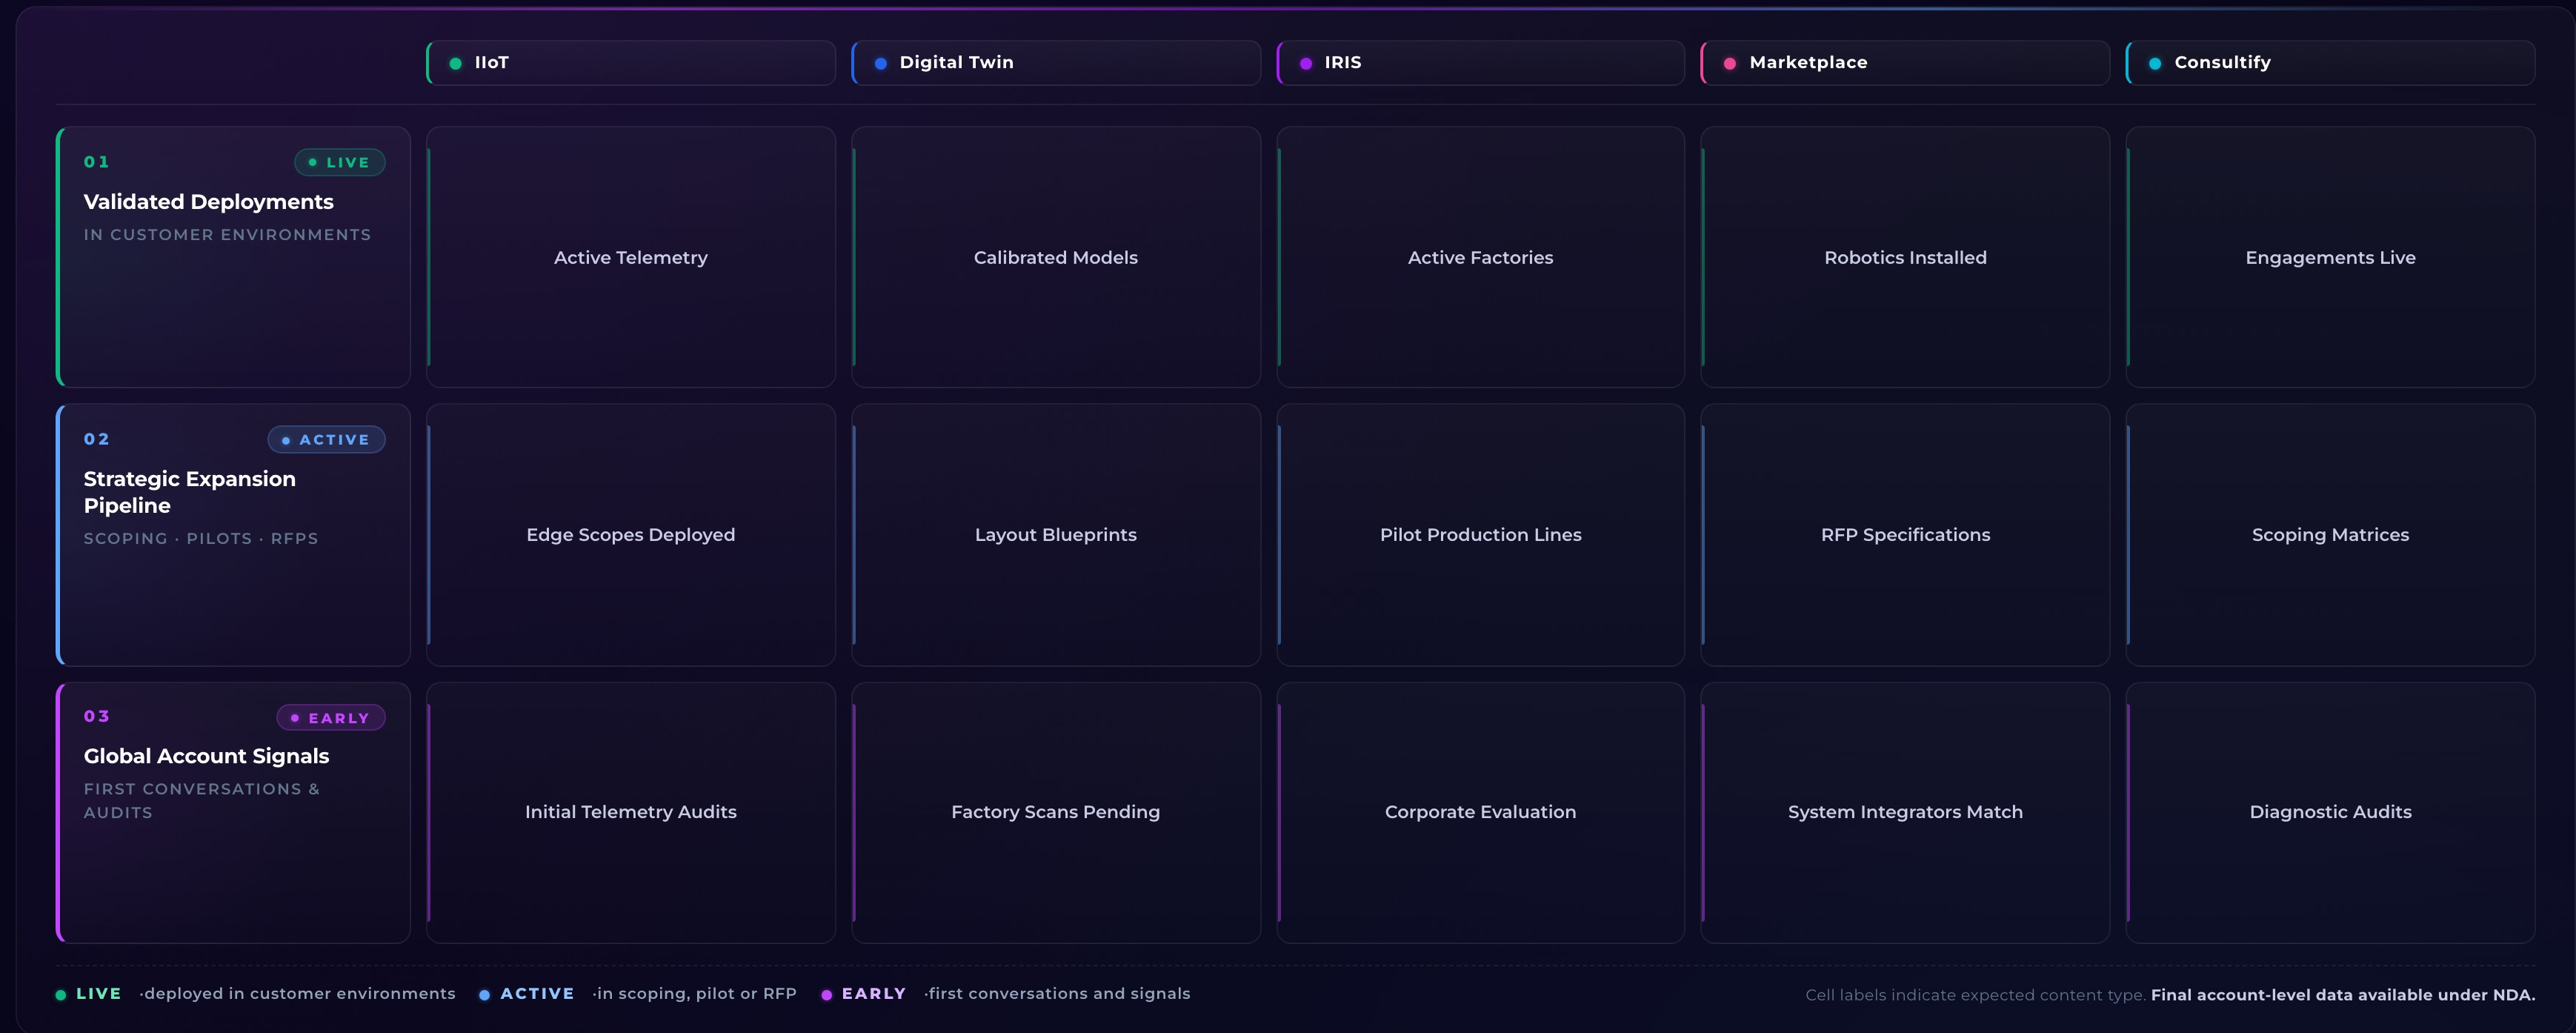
| | IIoT | Digital Twin | IRIS | Marketplace | Consultify |
|---|---|---|---|---|---|
| 01 LIVE Validated Deployments IN CUSTOMER ENVIRONMENTS | Active Telemetry | Calibrated Models | Active Factories | Robotics Installed | Engagements Live |
| 02 ACTIVE Strategic Expansion Pipeline SCOPING · PILOTS · RFPS | Edge Scopes Deployed | Layout Blueprints | Pilot Production Lines | RFP Specifications | Scoping Matrices |
| 03 EARLY Global Account Signals FIRST CONVERSATIONS & AUDITS | Initial Telemetry Audits | Factory Scans Pending | Corporate Evaluation | System Integrators Match | Diagnostic Audits |

LIVE ·deployed in customer environments ACTIVE ·in scoping, pilot or RFP EARLY ·first conversations and signals

Cell labels indicate expected content type. Final account-level data available under NDA.